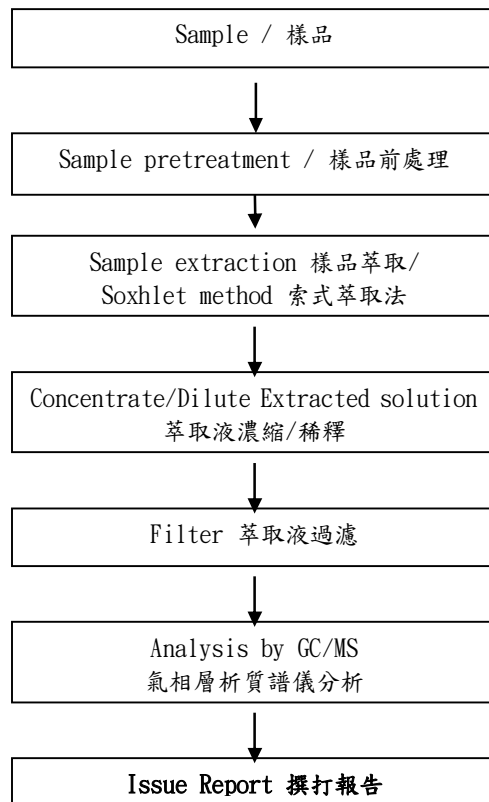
Sample / 樣品

Sample pretreatment / 樣品前處理

Sample extraction 樣品萃取/
Soxhlet method 索式萃取法

Concentrate/Dilute Extracted solution
萃取液濃縮/稀釋

Filter 萃取液過濾

Analysis by GC/MS
氣相層析質譜儀分析

Issue Report 撰打報告